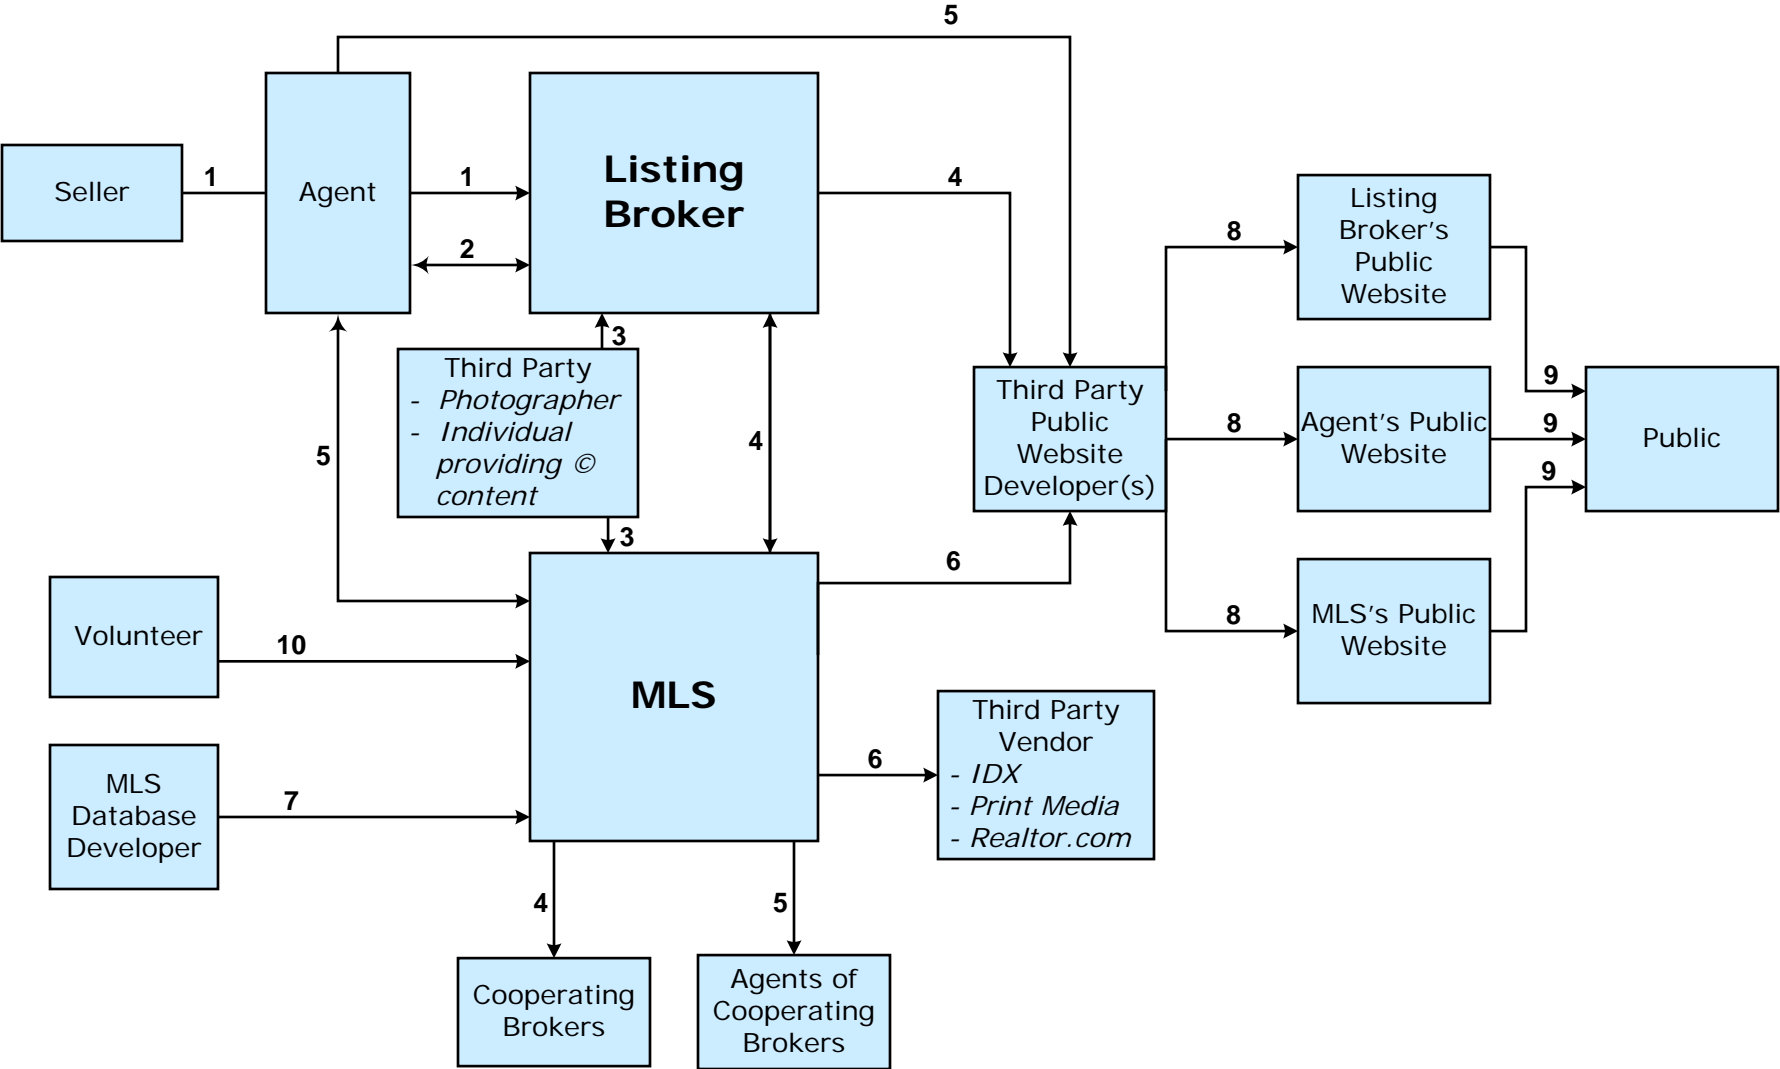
5

Seller

1

Agent

1

Listing Broker

2

4

3

Third Party
- Photographer
- Individual providing © content

5

4

3

Third Party Public Website Developer(s)

8

Listing Broker's Public Website

8

Agent's Public Website

8

MLS's Public Website

9

9

9

Public

Volunteer

10

MLS

6

MLS Database Developer

7

6

Third Party Vendor
- IDX
- Print Media
- Realtor.com

4

5

Cooperating Brokers

Agents of Cooperating Brokers